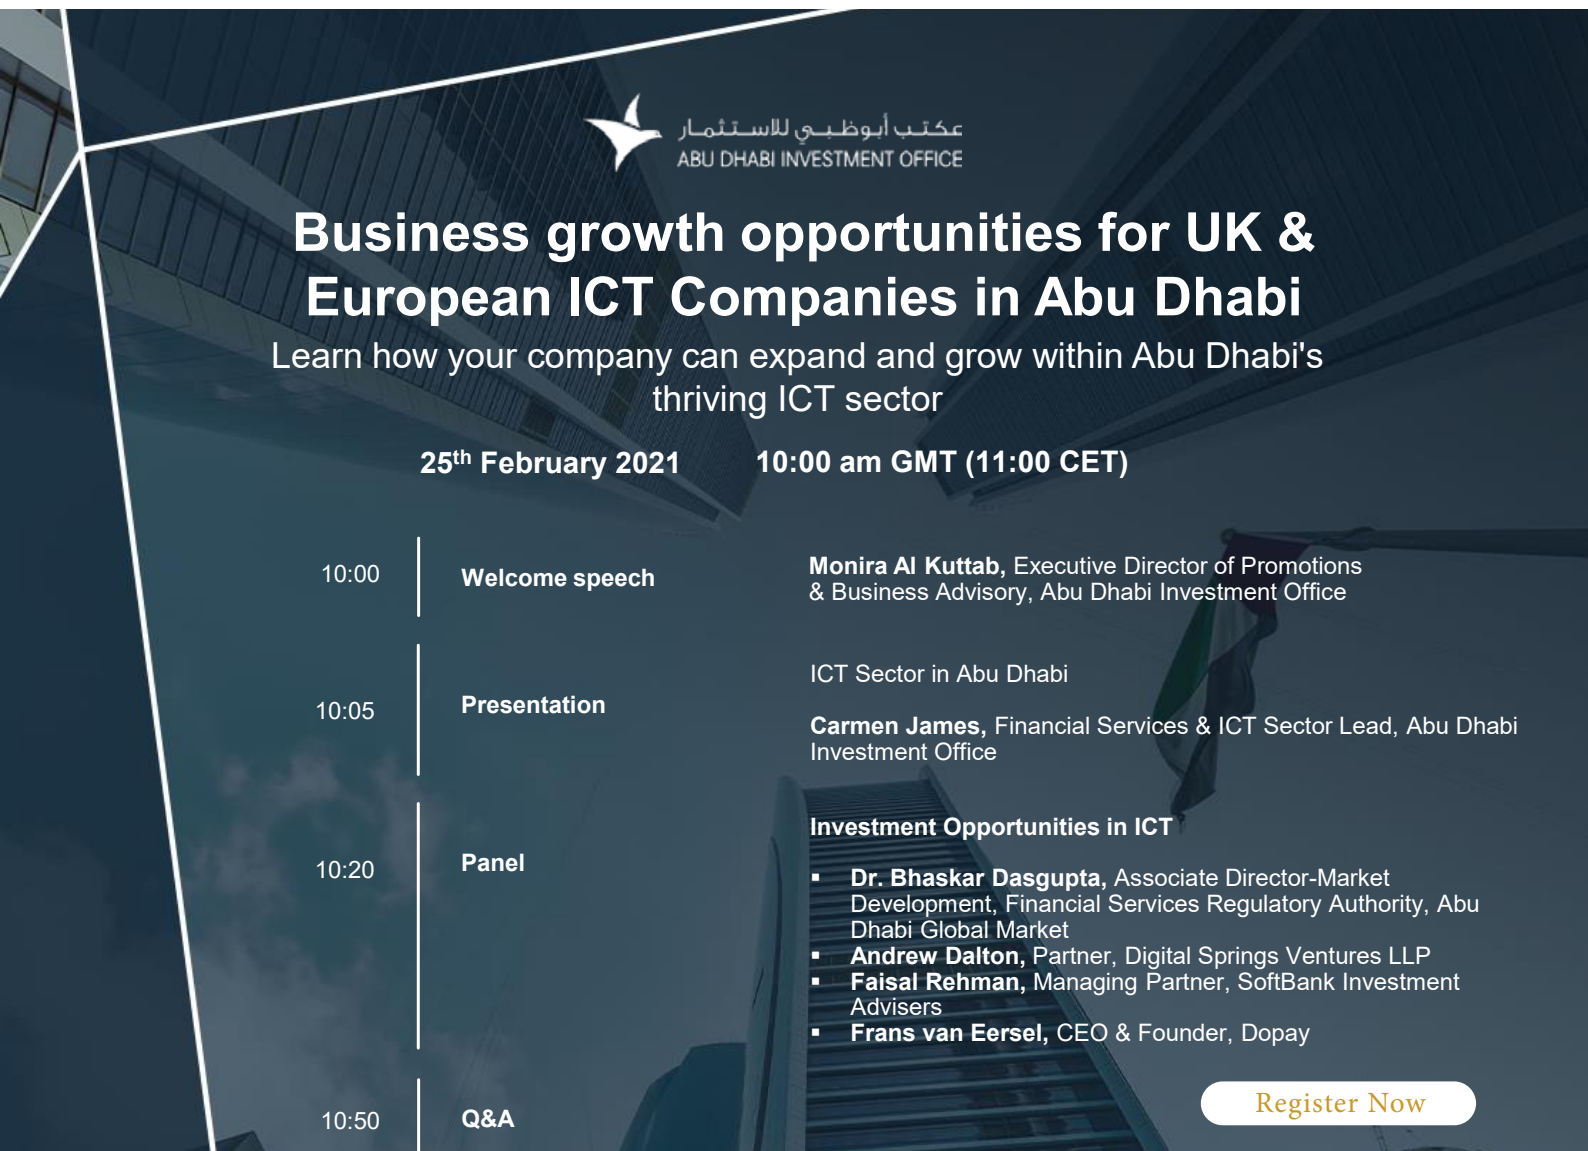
مكتب أبوظبي للاستثمار
ABU DHABI INVESTMENT OFFICE

Business growth opportunities for UK & European ICT Companies in Abu Dhabi

Learn how your company can expand and grow within Abu Dhabi's thriving ICT sector

25$^{th}$ February 2021    10:00 am GMT (11:00 CET)

10:00 | Welcome speech | **Monira Al Kuttab,** Executive Director of Promotions & Business Advisory, Abu Dhabi Investment Office

10:05 | Presentation | ICT Sector in Abu Dhabi

**Carmen James,** Financial Services & ICT Sector Lead, Abu Dhabi Investment Office

10:20 | Panel | **Investment Opportunities in ICT**

- **Dr. Bhaskar Dasgupta,** Associate Director-Market Development, Financial Services Regulatory Authority, Abu Dhabi Global Market
- **Andrew Dalton,** Partner, Digital Springs Ventures LLP
- **Faisal Rehman,** Managing Partner, SoftBank Investment Advisers
- **Frans van Eersel,** CEO & Founder, Dopay

10:50 | Q&A

Register Now